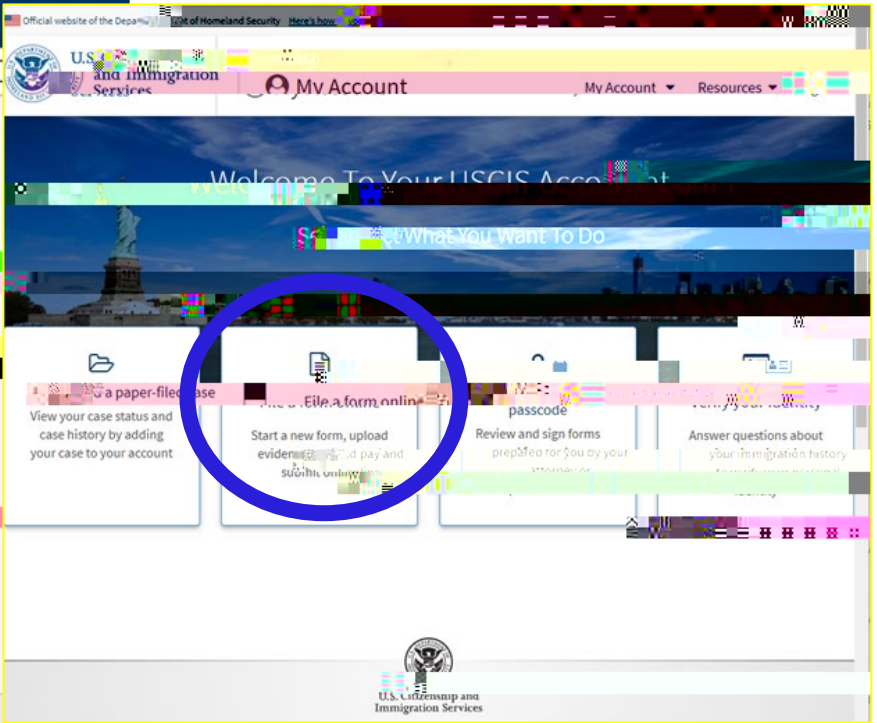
Official website of the Depa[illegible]nt of Homeland Security Here's how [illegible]

U.S. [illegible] and Immigration Services

My Account

My Account ▾ Resources ▾

Welcome To Your USCIS Acc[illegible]nt

S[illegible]t What You Want To Do

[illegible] a paper-filed case

View your case status and case history by adding your case to your account

File a form online

Start a new form, upload eviden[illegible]d pay and submit onli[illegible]

passcode

Review and sign forms prepared for you by your attorney or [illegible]

Verify your identity

Answer questions about your immigration history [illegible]

U.S. Citizenship and Immigration Services